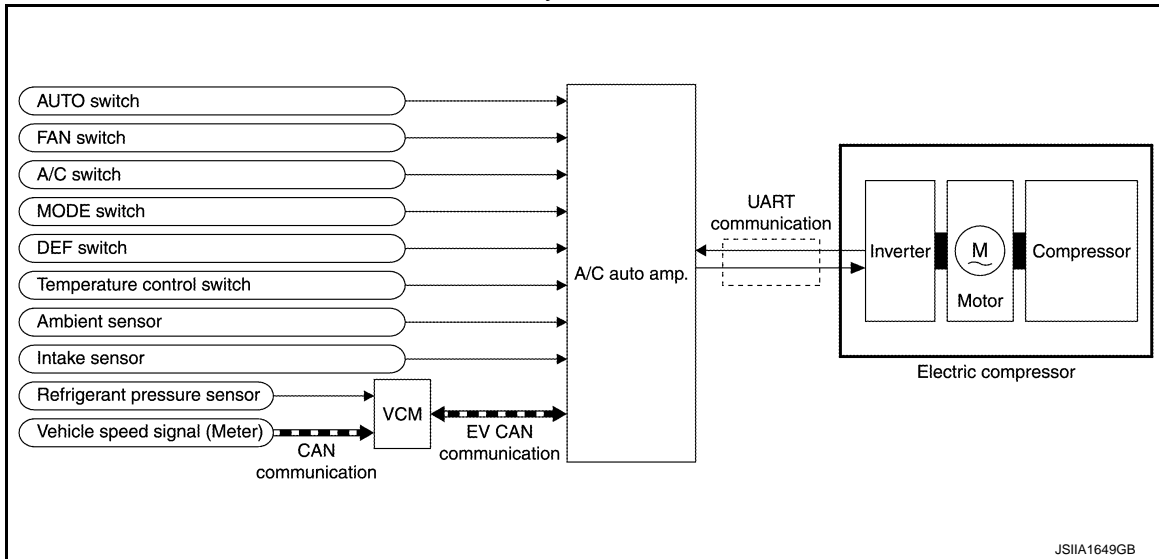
AUTO switch
FAN switch
A/C switch
MODE switch
DEF switch
Temperature control switch
Ambient sensor
Intake sensor
Refrigerant pressure sensor
Vehicle speed signal (Meter)
CAN communication
VCM
EV CAN communication
A/C auto amp.
UART communication
Inverter
M
Motor
Compressor
Electric compressor
JSIIA1649GB